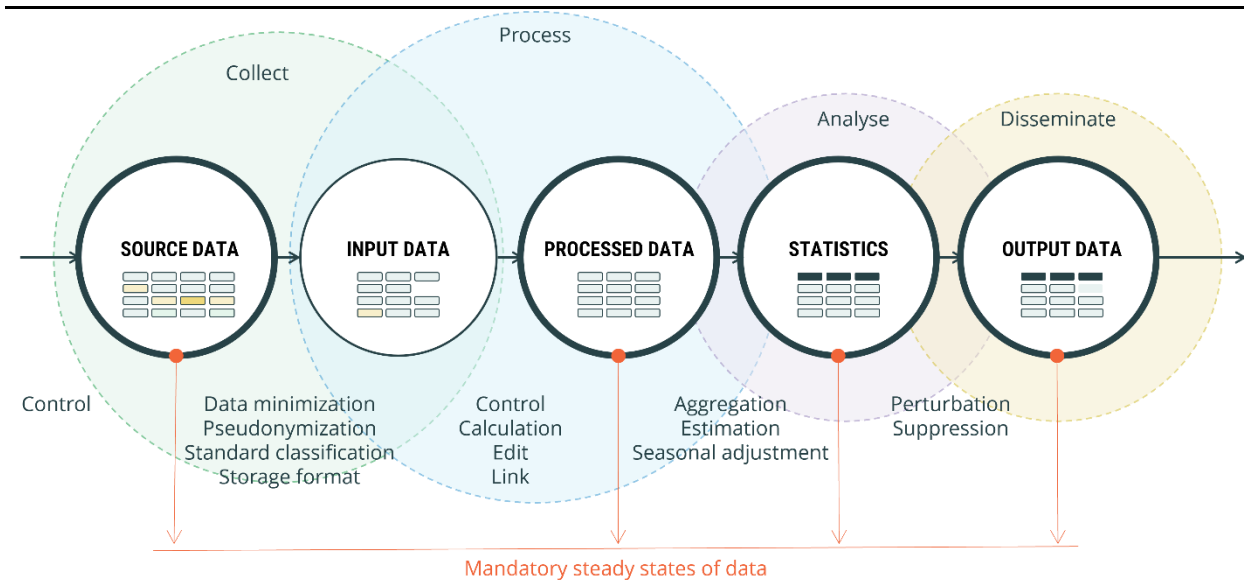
Process

Collect

Analyse

Disseminate

SOURCE DATA

INPUT DATA

PROCESSED DATA

STATISTICS

OUTPUT DATA

Control

Data minimization
Pseudonymization
Standard classification
Storage format

Control
Calculation
Edit
Link

Aggregation
Estimation
Seasonal adjustment

Perturbation
Suppression

Mandatory steady states of data